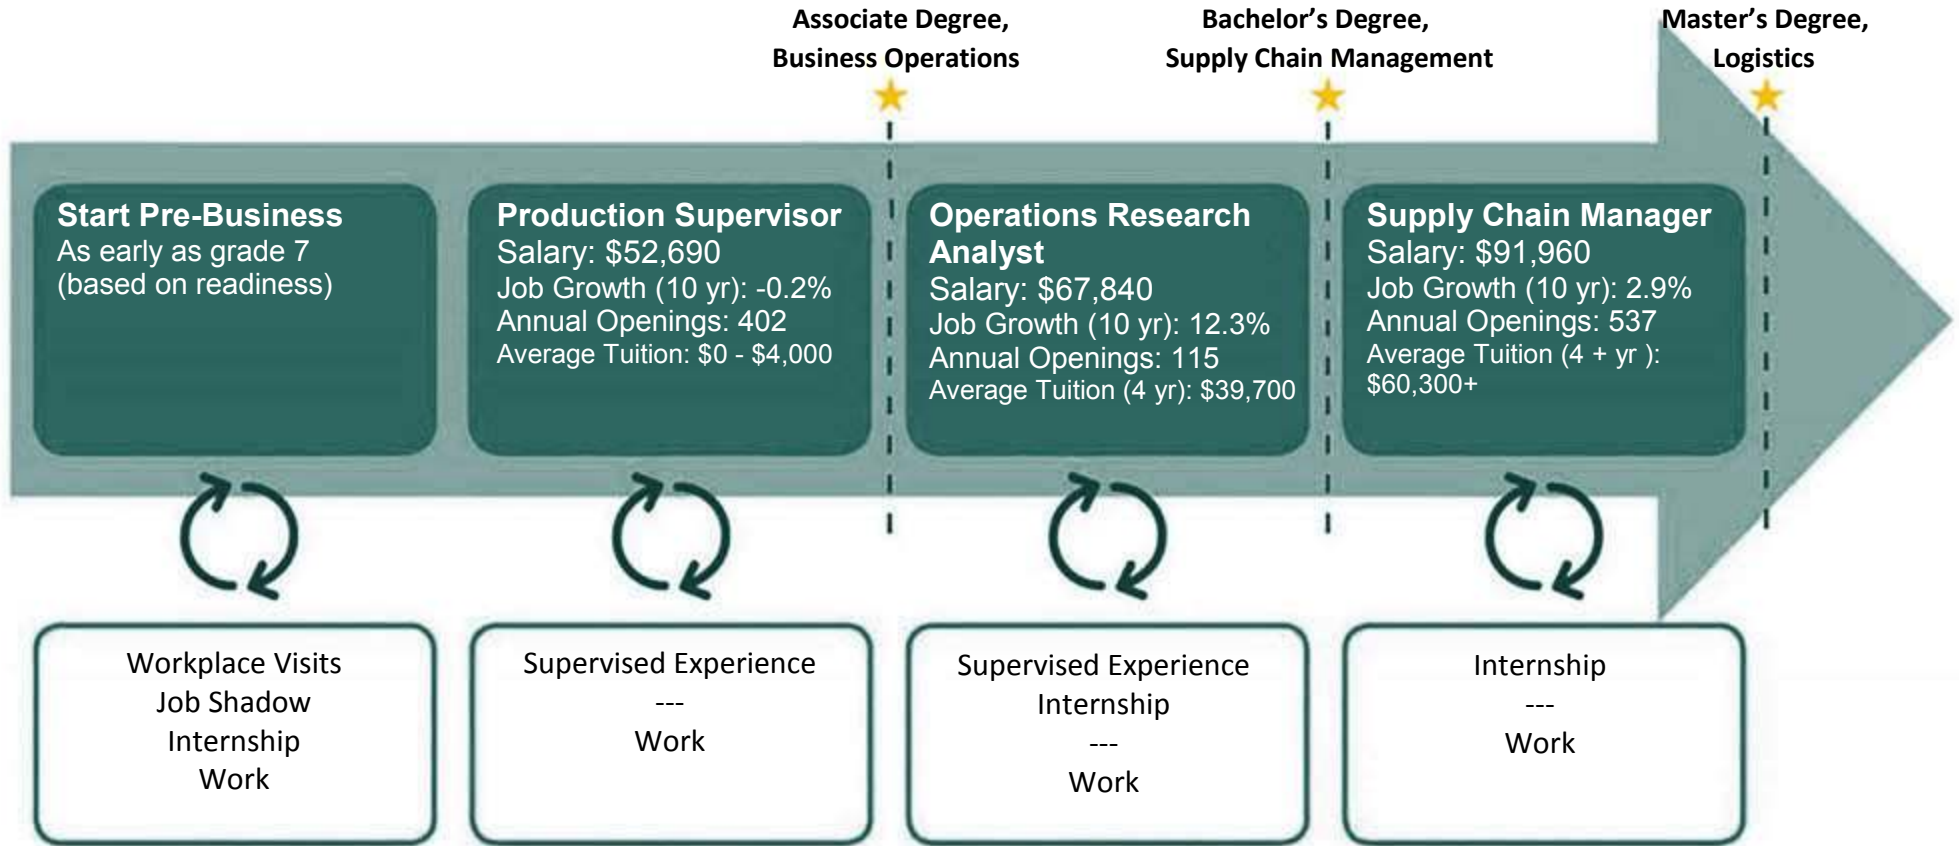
Associate Degree, Business Operations

Bachelor's Degree, Supply Chain Management

Master's Degree, Logistics

Start Pre-Business
As early as grade 7
(based on readiness)

Production Supervisor
Salary: $52,690
Job Growth (10 yr): -0.2%
Annual Openings: 402
Average Tuition: $0 - $4,000

Operations Research Analyst
Salary: $67,840
Job Growth (10 yr): 12.3%
Annual Openings: 115
Average Tuition (4 yr): $39,700

Supply Chain Manager
Salary: $91,960
Job Growth (10 yr): 2.9%
Annual Openings: 537
Average Tuition (4 + yr ): $60,300+

Workplace Visits
Job Shadow
Internship
Work

Supervised Experience
---
Work

Supervised Experience
Internship
---
Work

Internship
---
Work